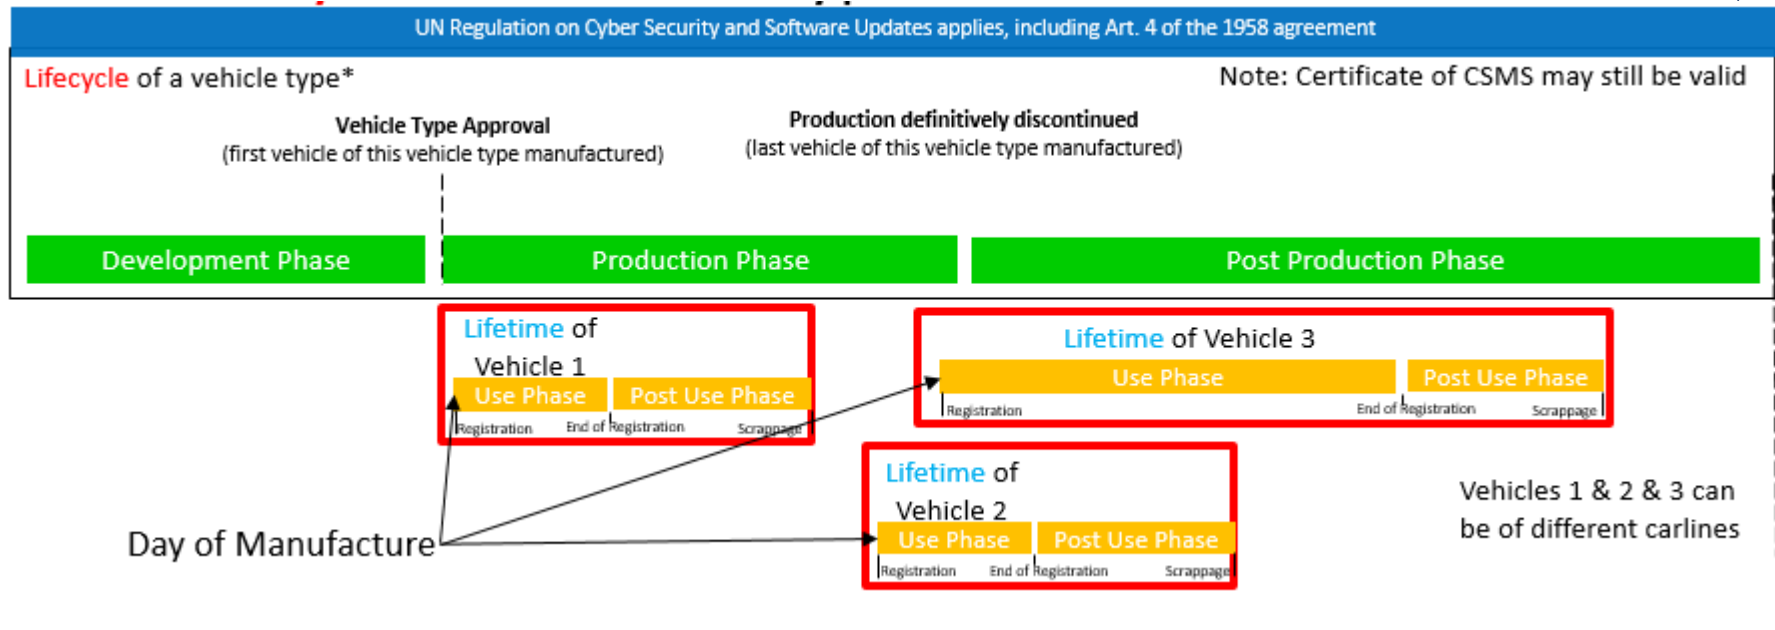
UN Regulation on Cyber Security and Software Updates applies, including Art. 4 of the 1958 agreement

Lifecycle of a vehicle type*

Note: Certificate of CSMS may still be valid

Vehicle Type Approval
(first vehicle of this vehicle type manufactured)

Production definitively discontinued
(last vehicle of this vehicle type manufactured)

Development Phase

Production Phase

Post Production Phase

Lifetime of Vehicle 1

Use Phase

Post Use Phase

Registration

End of Registration

Scrappage

Lifetime of Vehicle 3

Use Phase

Post Use Phase

Registration

End of Registration

Scrappage

Lifetime of Vehicle 2

Use Phase

Post Use Phase

Registration

End of Registration

Scrappage

Day of Manufacture

Vehicles 1 & 2 & 3 can be of different carlines